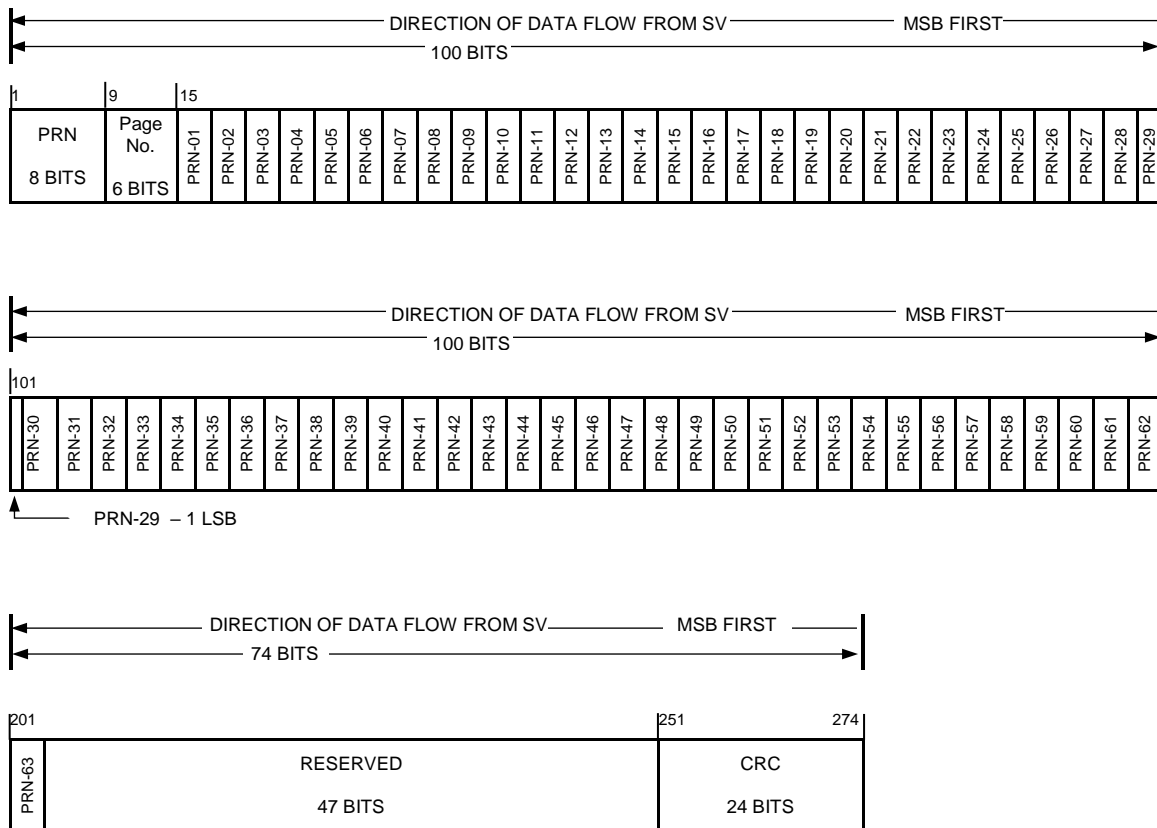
DIRECTION OF DATA FLOW FROM SV MSB FIRST
100 BITS

1 9 15

| PRN 8 BITS | Page No. 6 BITS | PRN-01 | PRN-02 | PRN-03 | PRN-04 | PRN-05 | PRN-06 | PRN-07 | PRN-08 | PRN-09 | PRN-10 | PRN-11 | PRN-12 | PRN-13 | PRN-14 | PRN-15 | PRN-16 | PRN-17 | PRN-18 | PRN-19 | PRN-20 | PRN-21 | PRN-22 | PRN-23 | PRN-24 | PRN-25 | PRN-26 | PRN-27 | PRN-28 | PRN-29 |
|---|---|---|---|---|---|---|---|---|---|---|---|---|---|---|---|---|---|---|---|---|---|---|---|---|---|---|---|---|---|---|

DIRECTION OF DATA FLOW FROM SV MSB FIRST
100 BITS

101

| | PRN-30 | PRN-31 | PRN-32 | PRN-33 | PRN-34 | PRN-35 | PRN-36 | PRN-37 | PRN-38 | PRN-39 | PRN-40 | PRN-41 | PRN-42 | PRN-43 | PRN-44 | PRN-45 | PRN-46 | PRN-47 | PRN-48 | PRN-49 | PRN-50 | PRN-51 | PRN-52 | PRN-53 | PRN-54 | PRN-55 | PRN-56 | PRN-57 | PRN-58 | PRN-59 | PRN-60 | PRN-61 | PRN-62 |
|---|---|---|---|---|---|---|---|---|---|---|---|---|---|---|---|---|---|---|---|---|---|---|---|---|---|---|---|---|---|---|---|---|---|

PRN-29 – 1 LSB

DIRECTION OF DATA FLOW FROM SV MSB FIRST
74 BITS

201 251 274

| PRN-63 | RESERVED 47 BITS | CRC 24 BITS |
|---|---|---|